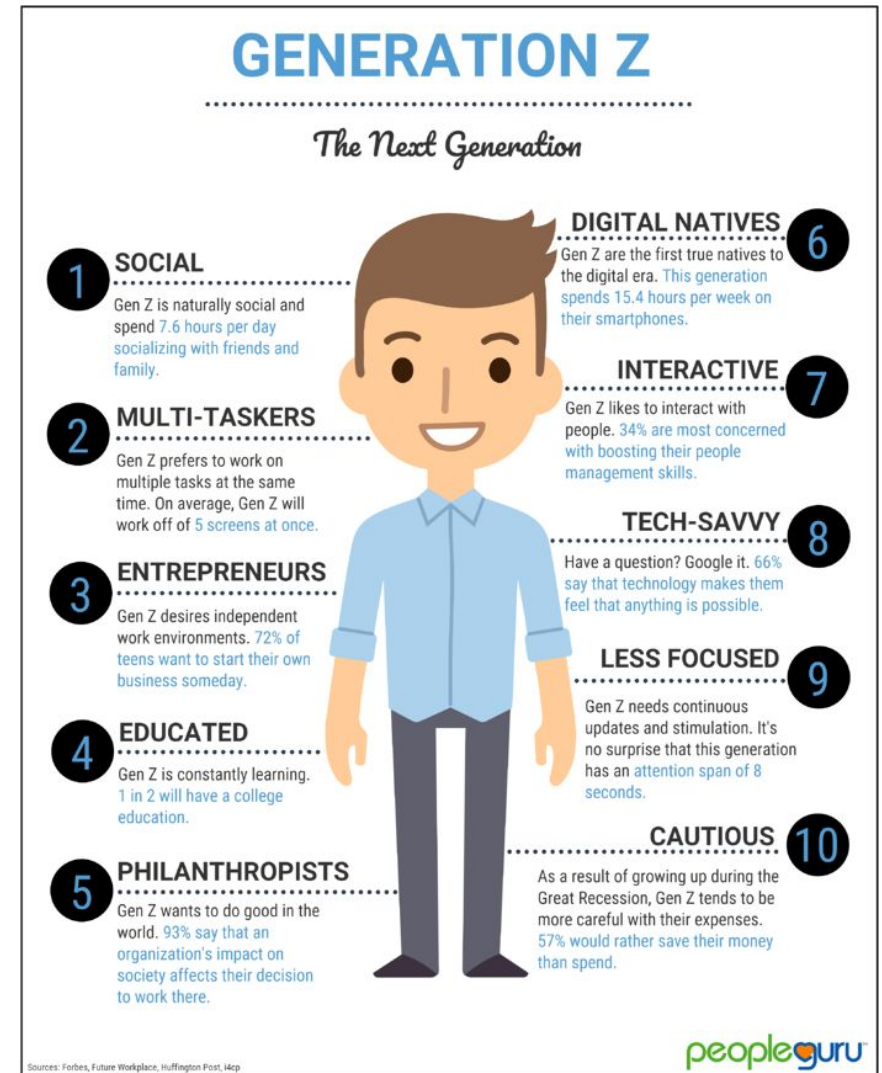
GENERATION Z

The Next Generation

1 SOCIAL
Gen Z is naturally social and spend 7.6 hours per day socializing with friends and family.

2 MULTI-TASKERS
Gen Z prefers to work on multiple tasks at the same time. On average, Gen Z will work off of 5 screens at once.

3 ENTREPRENEURS
Gen Z desires independent work environments. 72% of teens want to start their own business someday.

4 EDUCATED
Gen Z is constantly learning. 1 in 2 will have a college education.

5 PHILANTHROPISTS
Gen Z wants to do good in the world. 93% say that an organization's impact on society affects their decision to work there.

6 DIGITAL NATIVES
Gen Z are the first true natives to the digital era. This generation spends 15.4 hours per week on their smartphones.

7 INTERACTIVE
Gen Z likes to interact with people. 34% are most concerned with boosting their people management skills.

8 TECH-SAVVY
Have a question? Google it. 66% say that technology makes them feel that anything is possible.

9 LESS FOCUSED
Gen Z needs continuous updates and stimulation. It's no surprise that this generation has an attention span of 8 seconds.

10 CAUTIOUS
As a result of growing up during the Great Recession, Gen Z tends to be more careful with their expenses. 57% would rather save their money than spend.

Sources: Forbes, Future Workplace, Huffington Post, i4cp

peopleguru